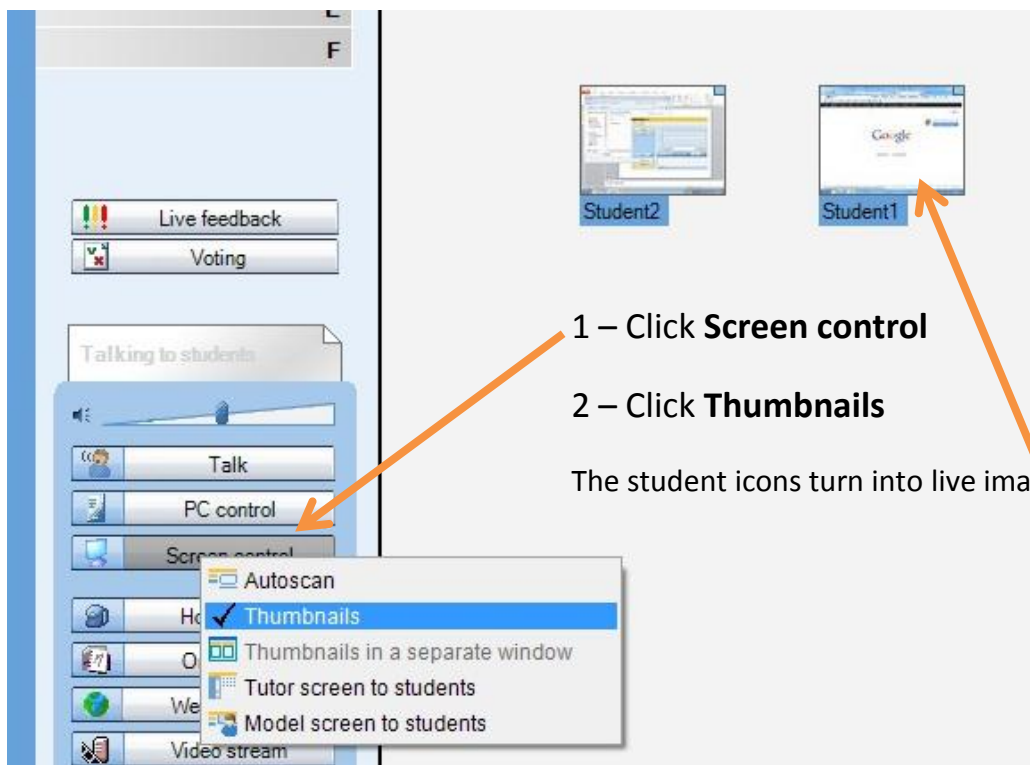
E

F

Live feedback

Voting

Talking to students

Talk

PC control

Screen control

Autoscan

Thumbnails

Thumbnails in a separate window

Tutor screen to students

Model screen to students

Ho

O

We

Video stream

Google

Student2

Student1

1 – Click **Screen control**

2 – Click **Thumbnails**

The student icons turn into live ima